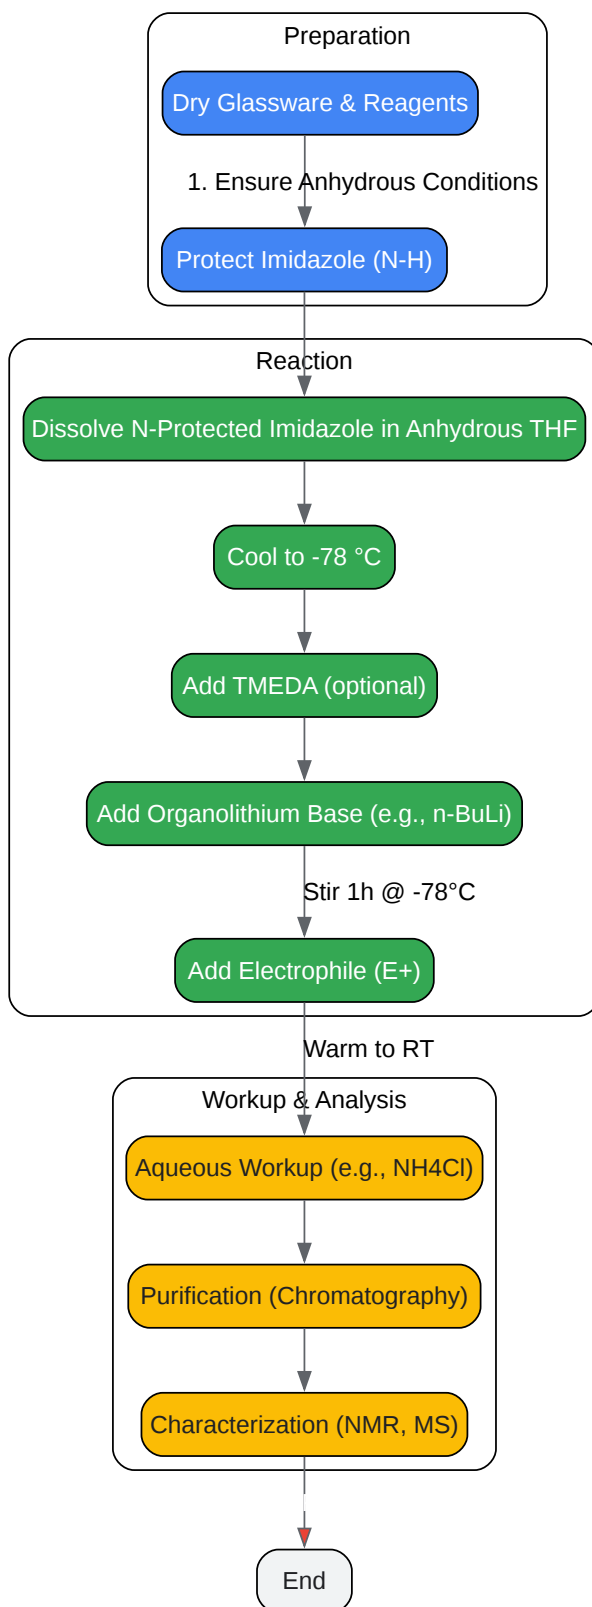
Preparation

Dry Glassware & Reagents

1. Ensure Anhydrous Conditions

Protect Imidazole (N-H)

Reaction

Dissolve N-Protected Imidazole in Anhydrous THF

Cool to -78 °C

Add TMEDA (optional)

Add Organolithium Base (e.g., n-BuLi)

Stir 1h @ -78°C

Add Electrophile (E+)

Warm to RT

Workup & Analysis

Aqueous Workup (e.g., NH4Cl)

Purification (Chromatography)

Characterization (NMR, MS)

End